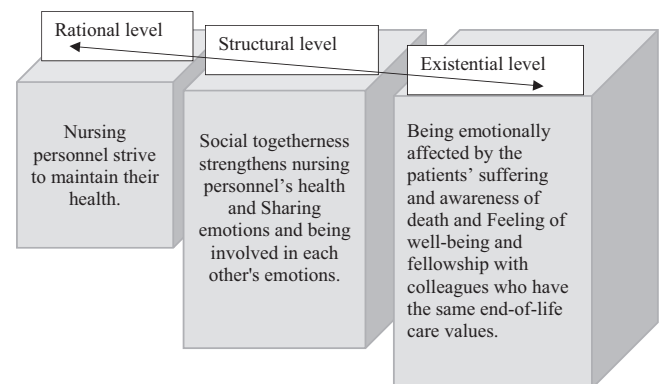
Rational level

Structural level

Existential level

Nursing personnel strive to maintain their health.

Social togetherness strengthens nursing personnel's health and Sharing emotions and being involved in each other's emotions.

Being emotionally affected by the patients' suffering and awareness of death and Feeling of well-being and fellowship with colleagues who have the same end-of-life care values.